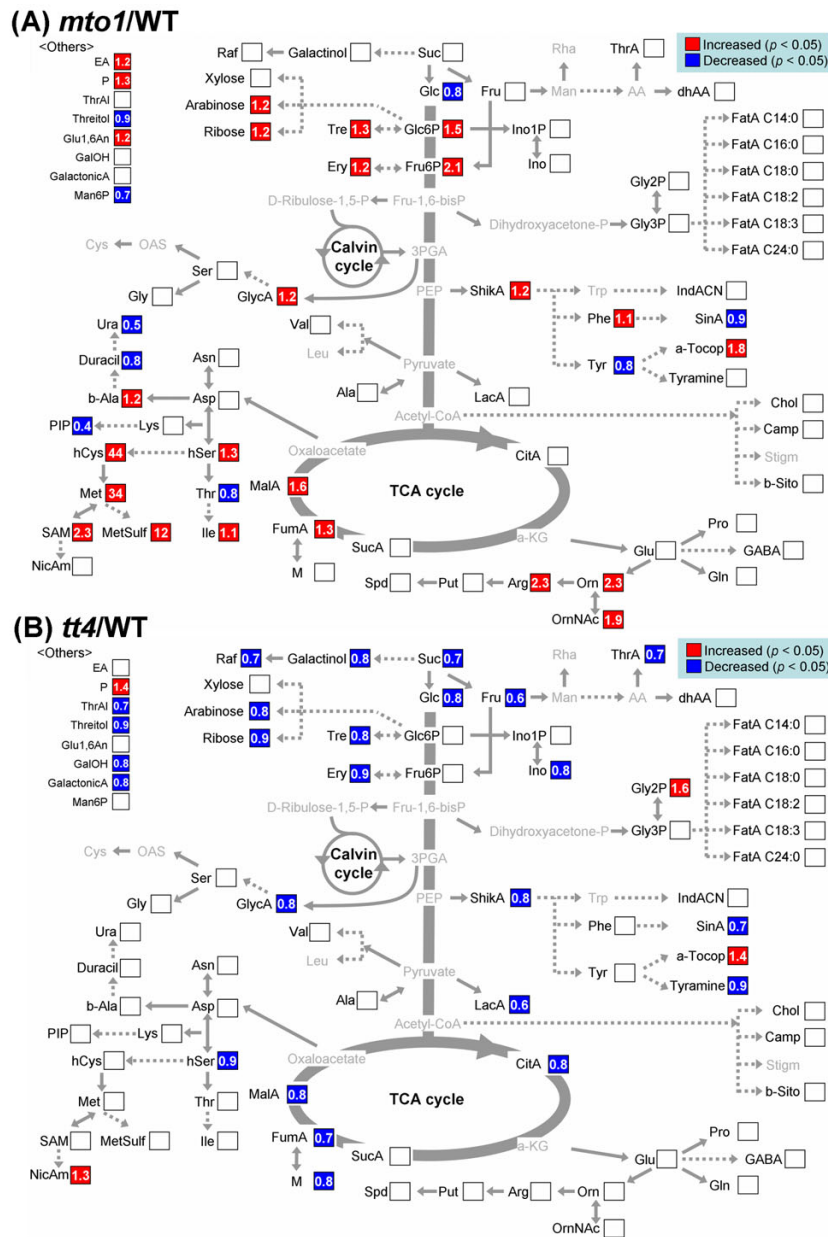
(A) mto1/WT

Increased ($p$ < 0.05)
Decreased ($p$ < 0.05)

<Others>
EA 1.2
P 1.3
ThrAl
Threitol 0.9
Glu1,6An 1.2
GalOH
GalactonicA
Man6P 0.7

Raf
Galactinol
Suc
Rha
ThrA
Xylose
Glc 0.8
Fru
Man
AA
dhAA
Arabinose 1.2
Ribose 1.2
Tre 1.3
Glc6P 1.5
Ino1P
FatA C14:0
FatA C16:0
Ery 1.2
Fru6P 2.1
Ino
FatA C18:0
Gly2P
FatA C18:2
D-Ribulose-1,5-P
Fru-1,6-bisP
Dihydroxyacetone-P
Gly3P
FatA C18:3
FatA C24:0
Cys
OAS
Calvin cycle
3PGA
Ser
Gly
GlycA 1.2
PEP
ShikA 1.2
Trp
IndACN
Ura 0.5
Val
Phe 1.1
SinA 0.9
Leu
Duracil 0.8
Asn
Tyr 0.8
a-Tocop 1.8
Pyruvate
Tyramine
b-Ala 1.2
Asp
Ala
LacA
PIP 0.4
Lys
Acetyl-CoA
Chol
Camp
hCys 44
hSer 1.3
Oxaloacetate
CitA
Stigm
Met 34
Thr 0.8
MalA 1.6
TCA cycle
b-Sito
SAM 2.3
MetSulf 12
Ile 1.1
FumA 1.3
Pro
NicAm
SucA
a-KG
Glu
GABA
M
Gln
Spd
Put
Arg 2.3
Orn 2.3
OrnNAc 1.9

(B) tt4/WT

Increased ($p$ < 0.05)
Decreased ($p$ < 0.05)

<Others>
EA
P 1.4
ThrAl 0.7
Threitol 0.9
Glu1,6An
GalOH 0.8
GalactonicA 0.8
Man6P

Raf 0.7
Galactinol 0.8
Suc 0.7
Rha
ThrA 0.7
Xylose
Glc 0.8
Fru 0.6
Man
AA
dhAA
Arabinose 0.8
Ribose 0.9
Tre 0.8
Glc6P
Ino1P
FatA C14:0
FatA C16:0
Ery 0.9
Fru6P
Ino 0.8
FatA C18:0
Gly2P 1.6
FatA C18:2
D-Ribulose-1,5-P
Fru-1,6-bisP
Dihydroxyacetone-P
Gly3P
FatA C18:3
FatA C24:0
Cys
OAS
Calvin cycle
3PGA
Ser
Gly
GlycA 0.8
PEP
ShikA 0.8
Trp
IndACN
Ura
Val
Phe
SinA 0.7
Leu
Duracil
Asn
Tyr
a-Tocop 1.4
Pyruvate
Tyramine 0.9
b-Ala
Asp
Ala
LacA 0.6
PIP
Lys
Acetyl-CoA
Chol
Camp
hCys
hSer 0.9
Oxaloacetate
CitA 0.8
Stigm
Met
Thr
MalA 0.8
TCA cycle
b-Sito
SAM
MetSulf
Ile
FumA 0.7
Pro
NicAm 1.3
SucA
a-KG
Glu
GABA
M 0.8
Gln
Spd
Put
Arg
Orn
OrnNAc